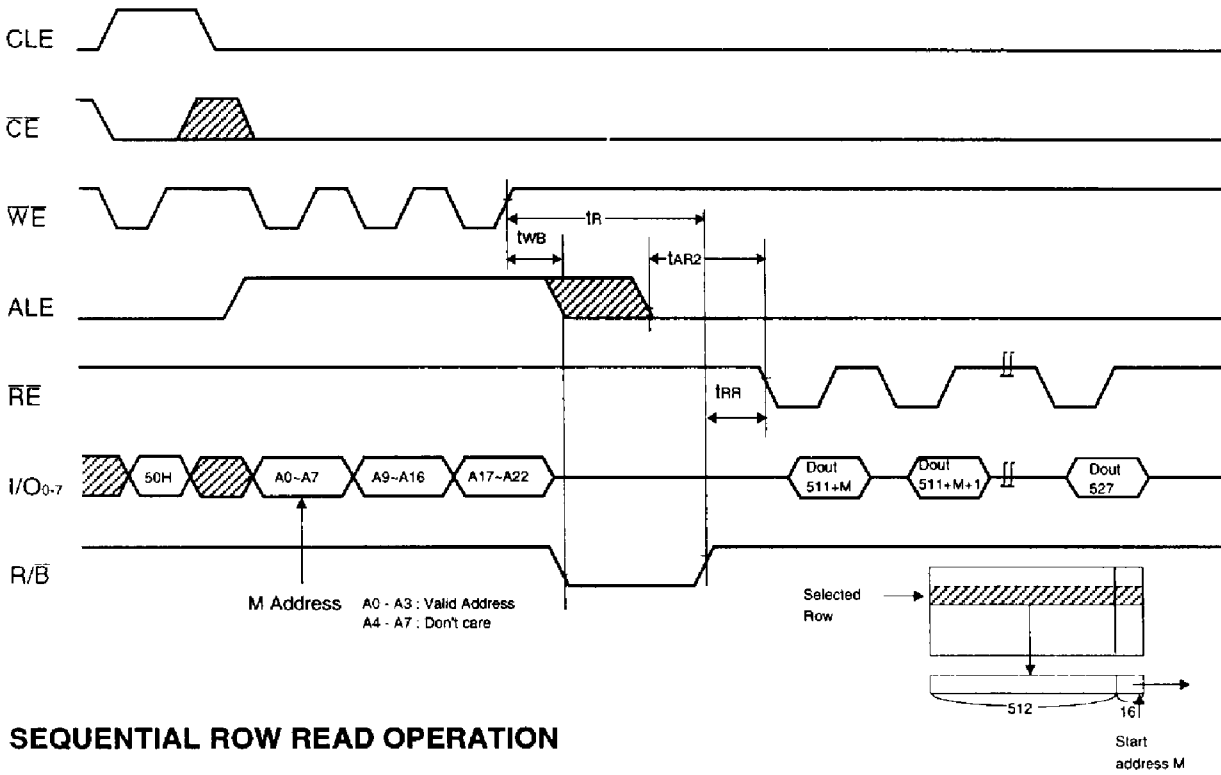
CLE

$\overline{CE}$

$\overline{WE}$

tR

tWB

tAR2

ALE

$\overline{RE}$

tRR

$I/O_{0-7}$

50H

A0~A7

A9~A16

A17~A22

Dout 511+M

Dout 511+M+1

Dout 527

$R/\overline{B}$

M Address

A0 - A3 : Valid Address
A4 - A7 : Don't care

Selected Row

512

16

Start address M

SEQUENTIAL ROW READ OPERATION